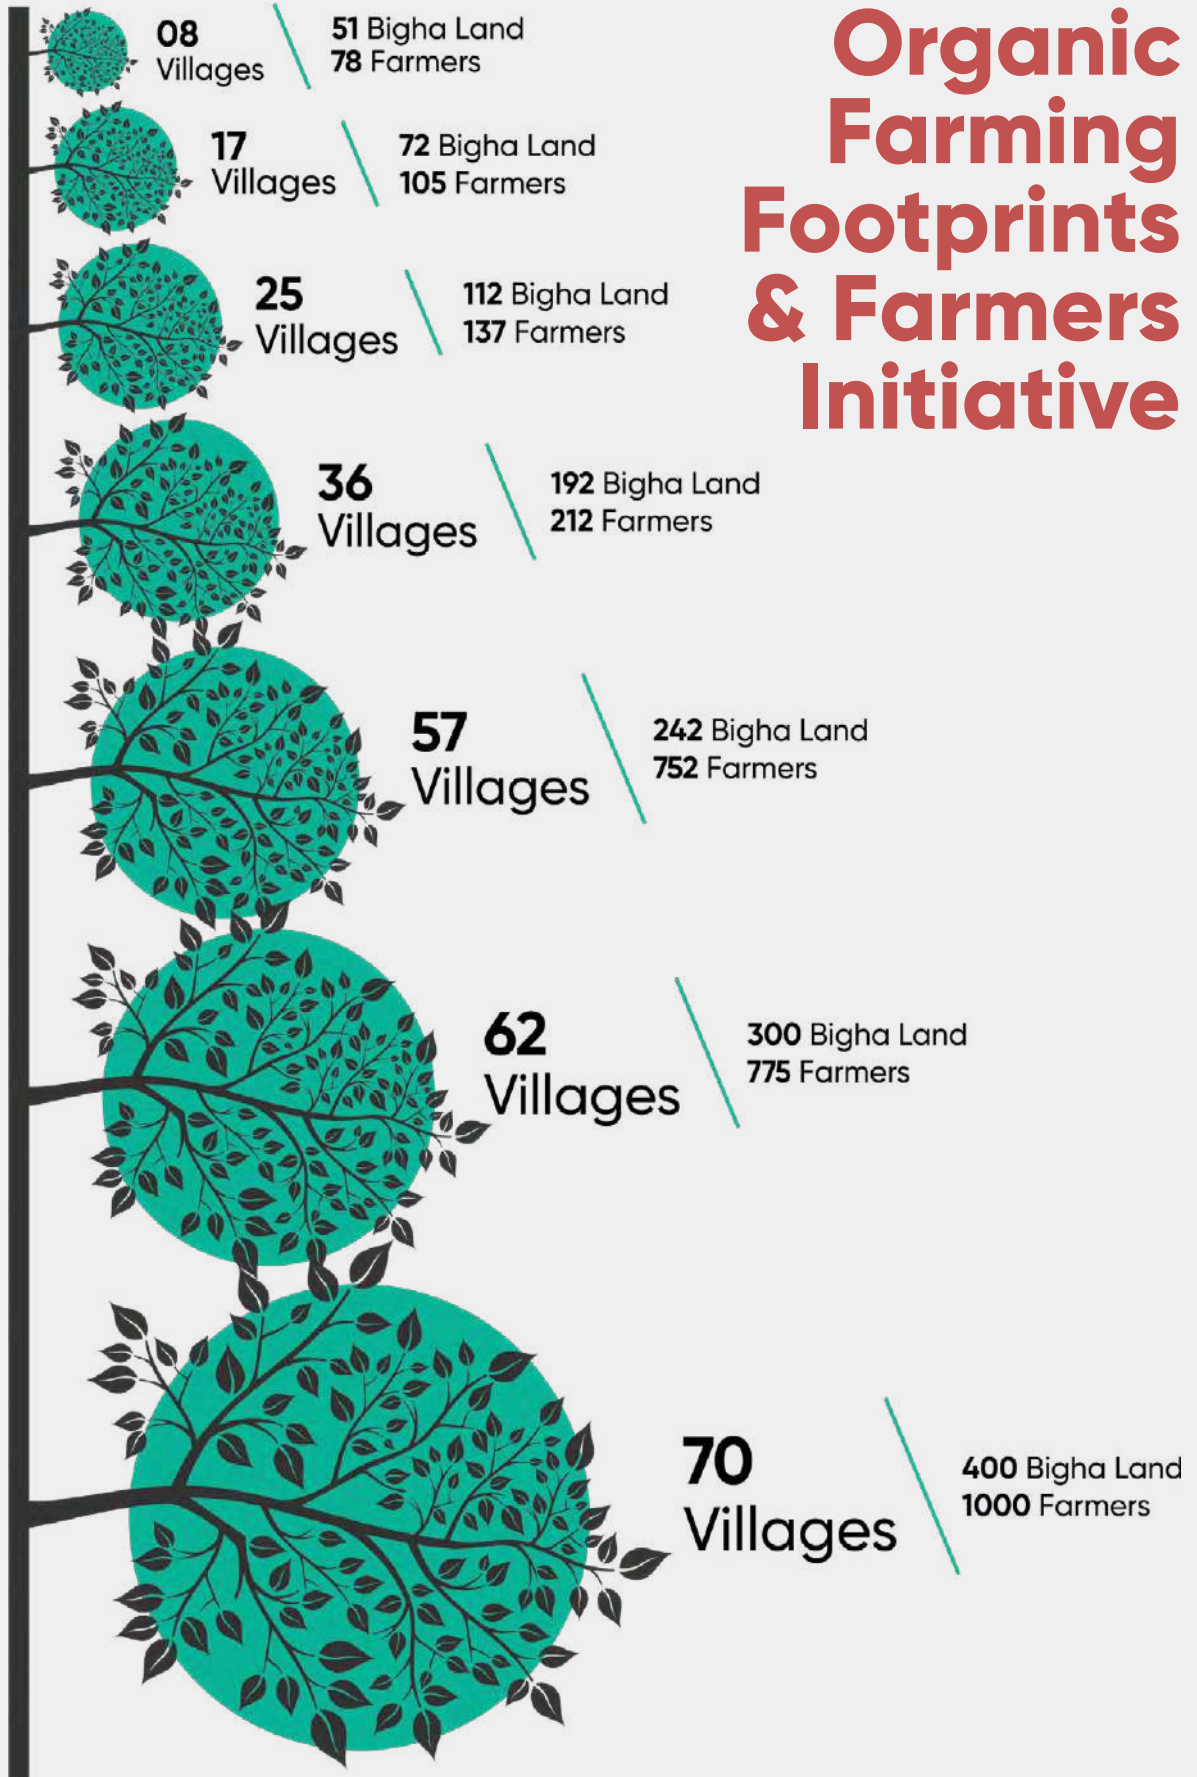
Organic Farming Footprints & Farmers Initiative

08 Villages
51 Bigha Land
78 Farmers

17 Villages
72 Bigha Land
105 Farmers

25 Villages
112 Bigha Land
137 Farmers

36 Villages
192 Bigha Land
212 Farmers

57 Villages
242 Bigha Land
752 Farmers

62 Villages
300 Bigha Land
775 Farmers

70 Villages
400 Bigha Land
1000 Farmers